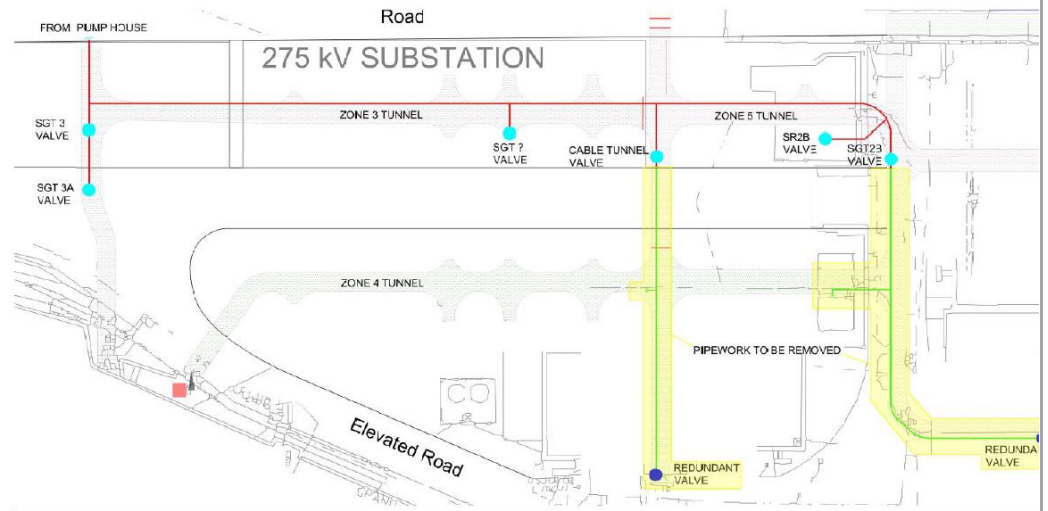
FROM PUMP HOUSE

Road

275 kV SUBSTATION

SGT 3 VALVE

ZONE 3 TUNNEL

SGT ? VALVE

CABLE TUNNEL VALVE

ZONE 5 TUNNEL

SR2B VALVE

SGT23 VALVE

SGT 3A VALVE

ZONE 4 TUNNEL

PIPEWORK TO BE REMOVED

Elevated Road

REDUNDANT VALVE

REDUNDA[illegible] VALVE